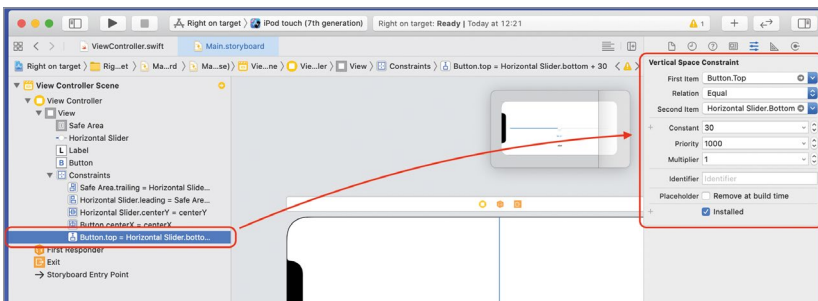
Right on target 〉 iPod touch (7th generation)
Right on target: Ready | Today at 12:21
⚠ 1
ViewController.swift
Main.storyboard
Right on target 〉 Rig...et 〉 Ma...rd 〉 Ma...se) 〉 Vie...ne 〉 Vie...ler 〉 View 〉 Constraints 〉 Button.top = Horizontal Slider.bottom + 30
View Controller Scene
View Controller
View
Safe Area
Horizontal Slider
Label
Button
Constraints
Safe Area.trailing = Horizontal Slide...
Horizontal Slider.leading = Safe Are...
Horizontal Slider.centerY = centerY
Button.centerX = centerX
Button.top = Horizontal Slider.botto...
First Responder
Exit
Storyboard Entry Point
Vertical Space Constraint
First Item Button.Top
Relation Equal
Second Item Horizontal Slider.Bottom
Constant 30
Priority 1000
Multiplier 1
Identifier Identifier
Placeholder Remove at build time
Installed